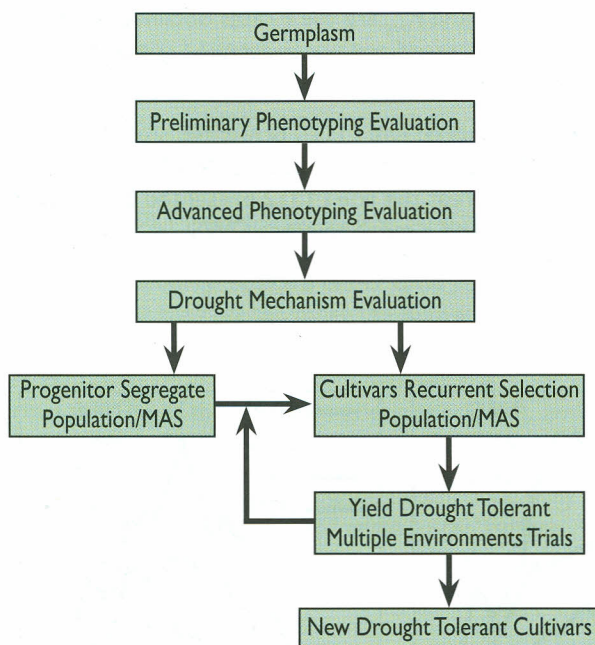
Germplasm

Preliminary Phenotyping Evaluation

Advanced Phenotyping Evaluation

Drought Mechanism Evaluation

Progenitor Segregate Population/MAS

Cultivars Recurrent Selection Population/MAS

Yield Drought Tolerant Multiple Environments Trials

New Drought Tolerant Cultivars